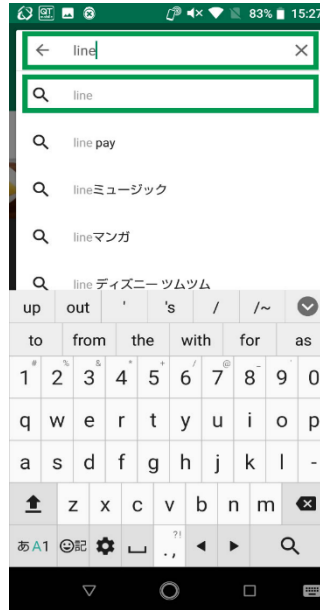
83% 15:27

line

line

line pay

lineミュージック

lineマンガ

line ディズニー ツムツム

up out ' 's / /~

to from the with for as

1 2 3 4 5 6 7 8 9 0

q w e r t y u i o p

a s d f g h j k l -

z x c v b n m

あA1 ?! .,